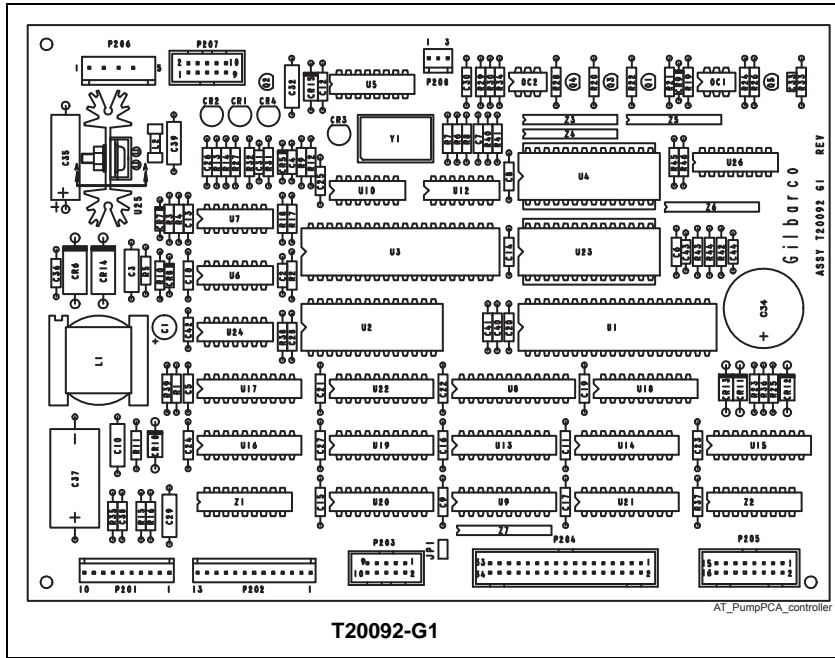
P206
1
5
P207
2
10
1
9
1 3
P200
C32
CR15
C12
U5
Q2
C30
OC2
Q4
Q3
Q1
OC1
Q5
CR2
CR1
CR4
CR3
Y1
Z3
Z5
Z4
C35
L2
C39
U25
+
U10
U12
C8
U4
U26
REV
ASSY T20092 G1
Gilbarco
U7
Z6
U3
C14
U23
U6
C36
CR6
CR14
C3
R1
C2
U24
C1
U2
U1
C34
+
L1
U17
U22
U8
C19
U18
CR13
CR11
CR12
U16
U19
U13
U14
U15
C10
C37
C31
Z1
U20
U9
U21
Z2
C29
C15
C9
C17
C27
Z7
JP1
P203
P204
P205
9
1
10
2
33
1
34
2
15
1
16
2
10
P201
1
13
P202
1
AT_PumpPCA_controller
T20092-G1